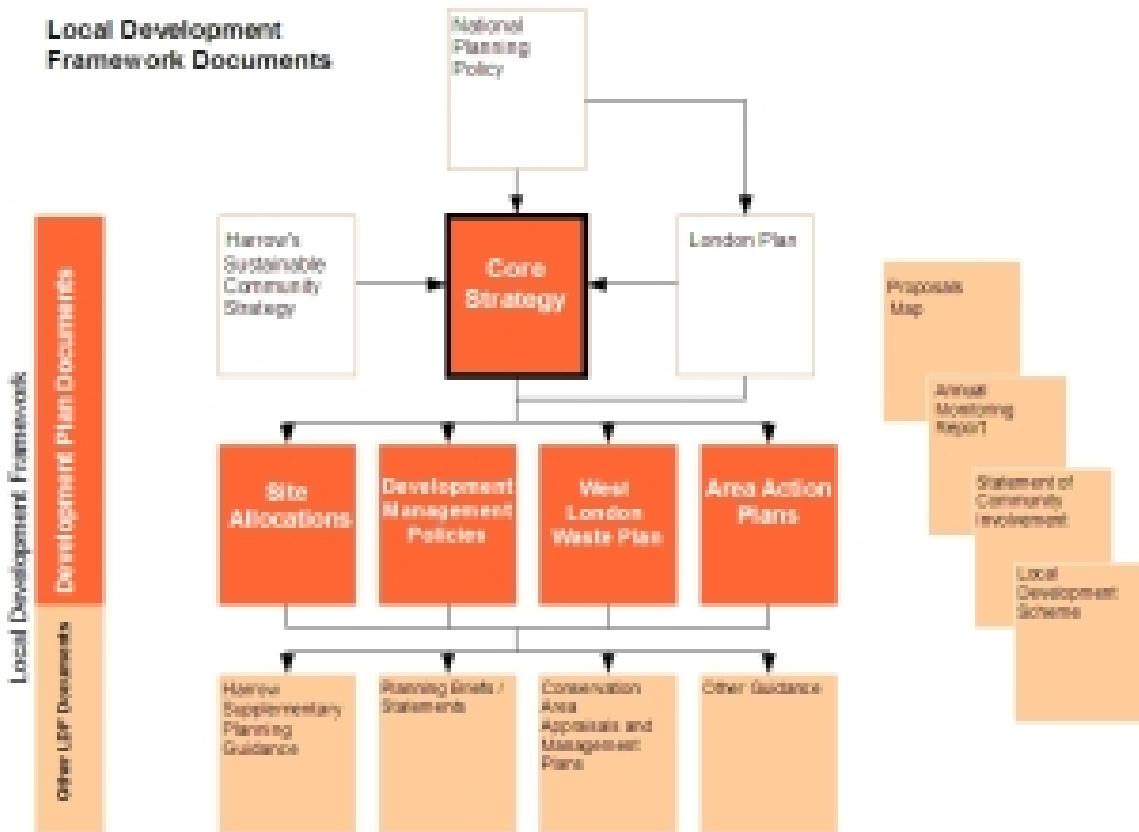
Local Development Framework Documents

National Planning Policy

Harrow's Sustainable Community Strategy

Core Strategy

London Plan

Local Development Framework

Development Plan Documents

Other LDF Documents

Site Allocations

Development Management Policies

West London Waste Plan

Area Action Plans

Harrow Supplementary Planning Guidance

Planning Briefs / Statements

Conservation Area Appraisals and Management Plans

Other Guidance

Proposals Map

Annual Monitoring Report

Statement of Community Involvement

Local Development Scheme